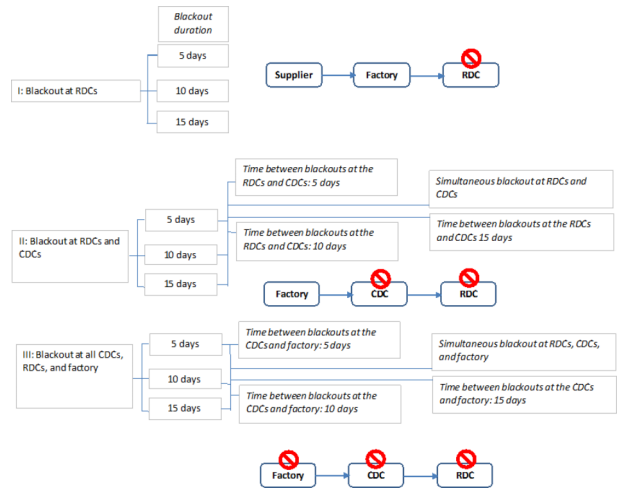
Blackout duration

I: Blackout at RDCs

5 days

10 days

15 days

Supplier

Factory

RDC

II: Blackout at RDCs and CDCs

5 days

10 days

15 days

Time between blackouts at the RDCs and CDCs: 5 days

Time between blackouts at the RDCs and CDCs: 10 days

Simultaneous blackout at RDCs and CDCs

Time between blackouts at the RDCs and CDCs 15 days

Factory

CDC

RDC

III: Blackout at all CDCs, RDCs, and factory

5 days

10 days

15 days

Time between blackouts at the CDCs and factory: 5 days

Time between blackouts at the CDCs and factory: 10 days

Simultaneous blackout at RDCs, CDCs, and factory

Time between blackouts at the CDCs and factory: 15 days

Factory

CDC

RDC